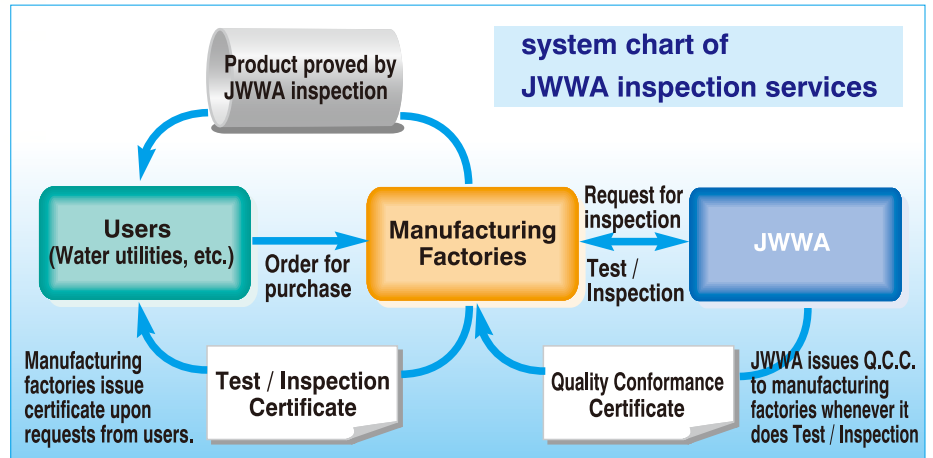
system chart of
JWWA inspection services

Product proved by JWWA inspection

Users
(Water utilities, etc.)

Order for purchase

Manufacturing Factories

Request for inspection

Test / Inspection

JWWA

Manufacturing factories issue certificate upon requests from users.

Test / Inspection Certificate

Quality Conformance Certificate

JWWA issues Q.C.C. to manufacturing factories whenever it does Test / Inspection